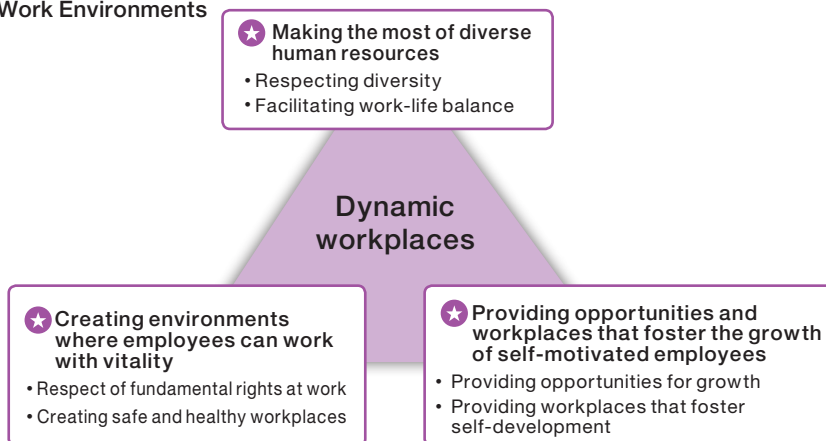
Work Environments

Making the most of diverse human resources
• Respecting diversity
• Facilitating work-life balance

Dynamic workplaces

Creating environments where employees can work with vitality
• Respect of fundamental rights at work
• Creating safe and healthy workplaces

Providing opportunities and workplaces that foster the growth of self-motivated employees
• Providing opportunities for growth
• Providing workplaces that foster self-development